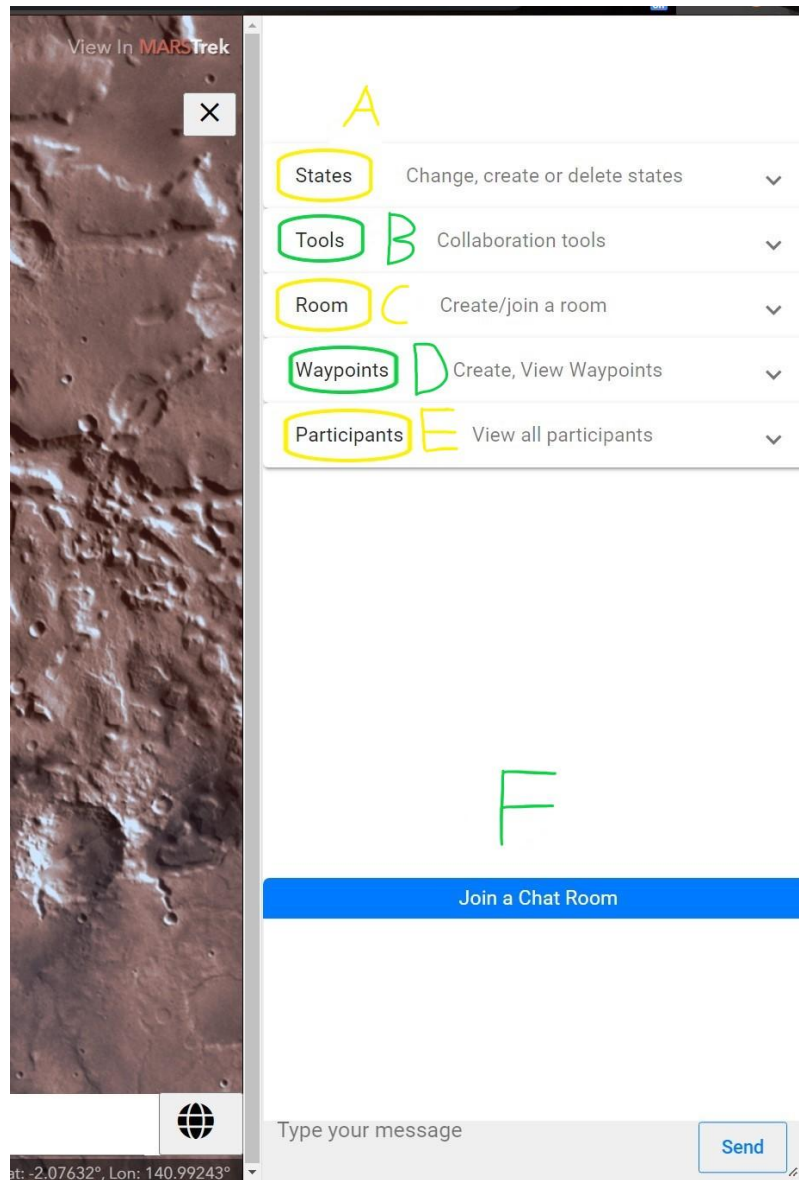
View In MARSTrek

×

A

States Change, create or delete states

Tools B Collaboration tools

Room C Create/join a room

Waypoints D Create, View Waypoints

Participants E View all participants

F

Join a Chat Room

Type your message

Send

at: -2.07632°, Lon: 140.99243°